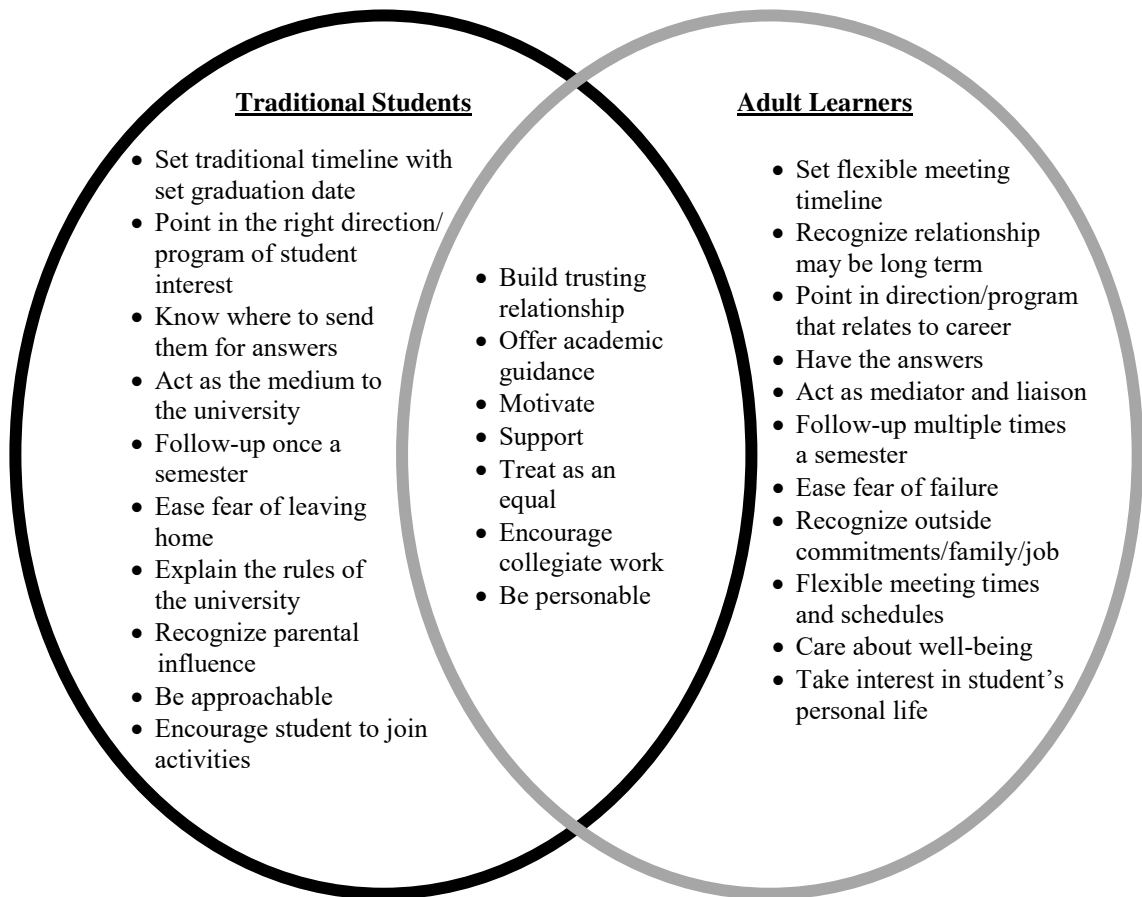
**Traditional Students**

- Set traditional timeline with set graduation date
- Point in the right direction/ program of student interest
- Know where to send them for answers
- Act as the medium to the university
- Follow-up once a semester
- Ease fear of leaving home
- Explain the rules of the university
- Recognize parental influence
- Be approachable
- Encourage student to join activities

- Build trusting relationship
- Offer academic guidance
- Motivate
- Support
- Treat as an equal
- Encourage collegiate work
- Be personable

**Adult Learners**

- Set flexible meeting timeline
- Recognize relationship may be long term
- Point in direction/program that relates to career
- Have the answers
- Act as mediator and liaison
- Follow-up multiple times a semester
- Ease fear of failure
- Recognize outside commitments/family/job
- Flexible meeting times and schedules
- Care about well-being
- Take interest in student's personal life